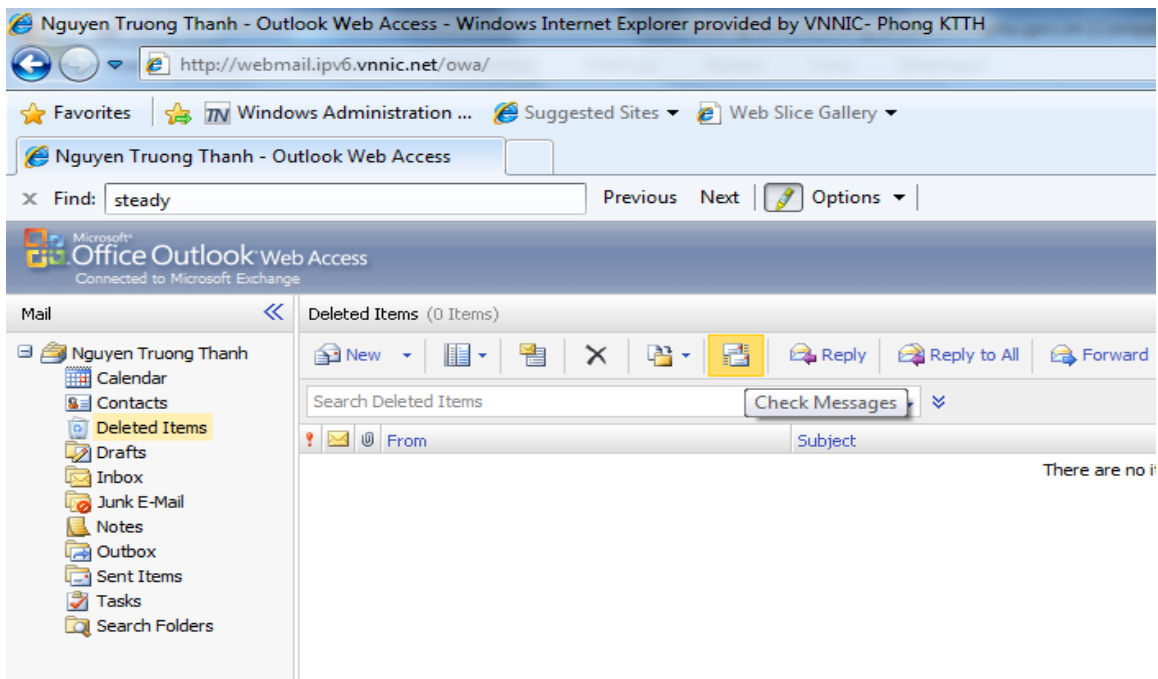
Nguyen Truong Thanh - Outlook Web Access - Windows Internet Explorer provided by VNNIC- Phong KTTH

http://webmail.ipv6.vnnic.net/owa/

Favorites | Windows Administration ... Suggested Sites ▾ Web Slice Gallery ▾

Nguyen Truong Thanh - Outlook Web Access

✕ Find: steady Previous Next Options ▾

Microsoft Office Outlook Web Access
Connected to Microsoft Exchange

Mail «

Nguyen Truong Thanh
Calendar
Contacts
Deleted Items
Drafts
Inbox
Junk E-Mail
Notes
Outbox
Sent Items
Tasks
Search Folders

Deleted Items (0 Items)

New ▾ | Reply | Reply to All | Forward

Search Deleted Items

Check Messages

From Subject

There are no i